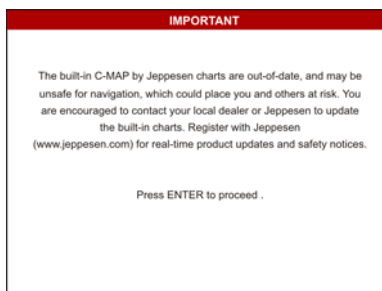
IMPORTANT

The built-in C-MAP by Jeppesen charts are out-of-date, and may be unsafe for navigation, which could place you and others at risk. You are encouraged to contact your local dealer or Jeppesen to update the built-in charts. Register with Jeppesen (www.jeppesen.com) for real-time product updates and safety notices.

Press ENTER to proceed .